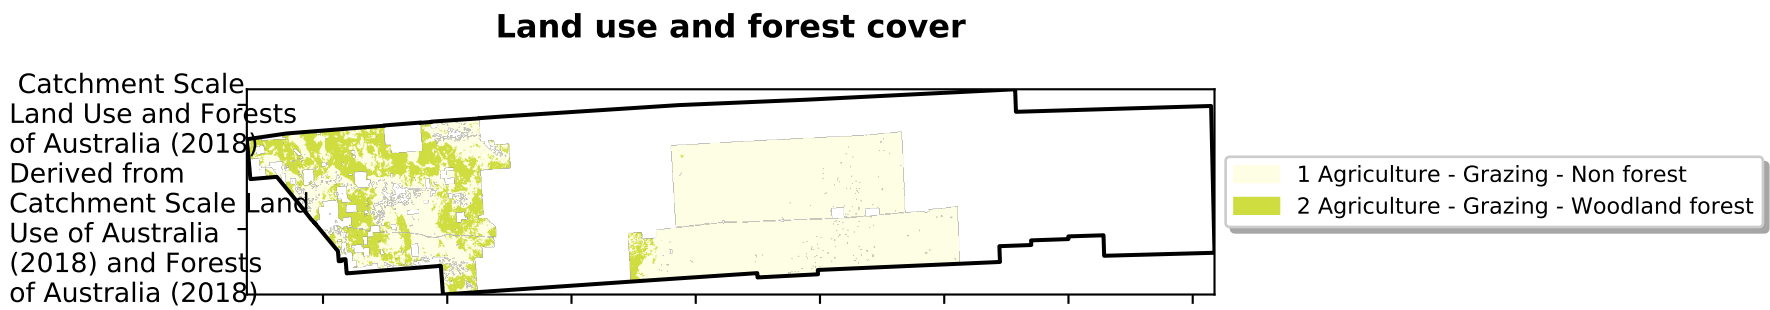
Land use and forest cover

Catchment Scale Land Use and Forests of Australia (2018) Derived from Catchment Scale Land Use of Australia (2018) and Forests of Australia (2018)

1 Agriculture - Grazing - Non forest
2 Agriculture - Grazing - Woodland forest